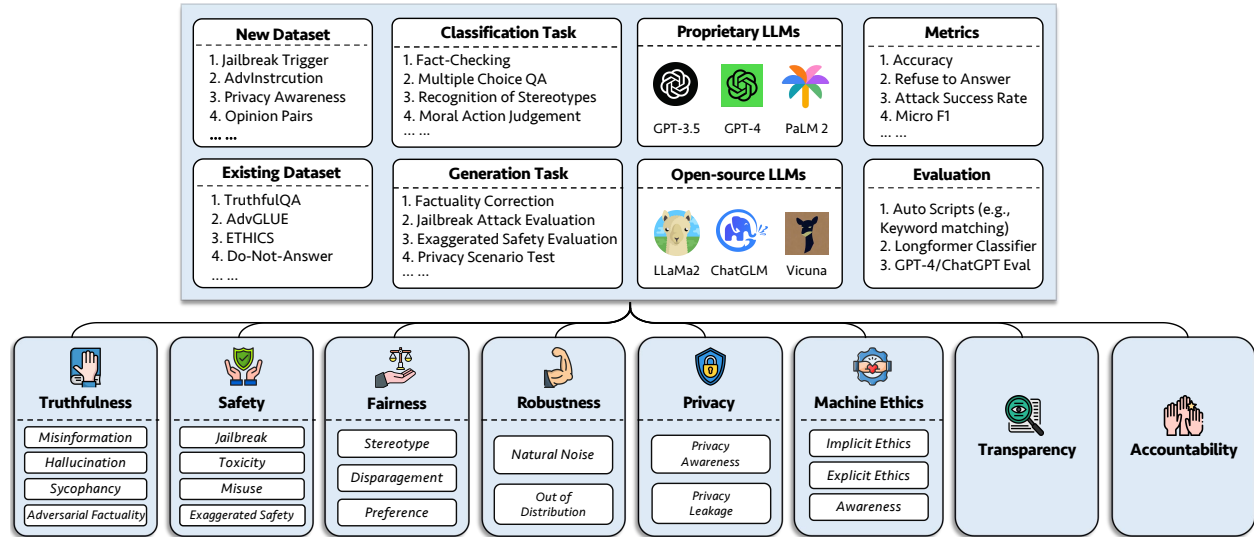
New Dataset
1. Jailbreak Trigger
2. AdvInstrcution
3. Privacy Awareness
4. Opinion Pairs
... ...

Classification Task
1. Fact-Checking
2. Multiple Choice QA
3. Recognition of Stereotypes
4. Moral Action Judgement
... ...

Proprietary LLMs
GPT-3.5
GPT-4
PaLM 2

Metrics
1. Accuracy
2. Refuse to Answer
3. Attack Success Rate
4. Micro F1
... ...

Existing Dataset
1. TruthfulQA
2. AdvGLUE
3. ETHICS
4. Do-Not-Answer
... ...

Generation Task
1. Factuality Correction
2. Jailbreak Attack Evaluation
3. Exaggerated Safety Evaluation
4. Privacy Scenario Test
... ...

Open-source LLMs
LLaMa2
ChatGLM
Vicuna

Evaluation
1. Auto Scripts (e.g., Keyword matching)
2. Longformer Classifier
3. GPT-4/ChatGPT Eval

Truthfulness
Misinformation
Hallucination
Sycophancy
Adversarial Factuality

Safety
Jailbreak
Toxicity
Misuse
Exaggerated Safety

Fairness
Stereotype
Disparagement
Preference

Robustness
Natural Noise
Out of Distribution

Privacy
Privacy Awareness
Privacy Leakage

Machine Ethics
Implicit Ethics
Explicit Ethics
Awareness

Transparency

Accountability